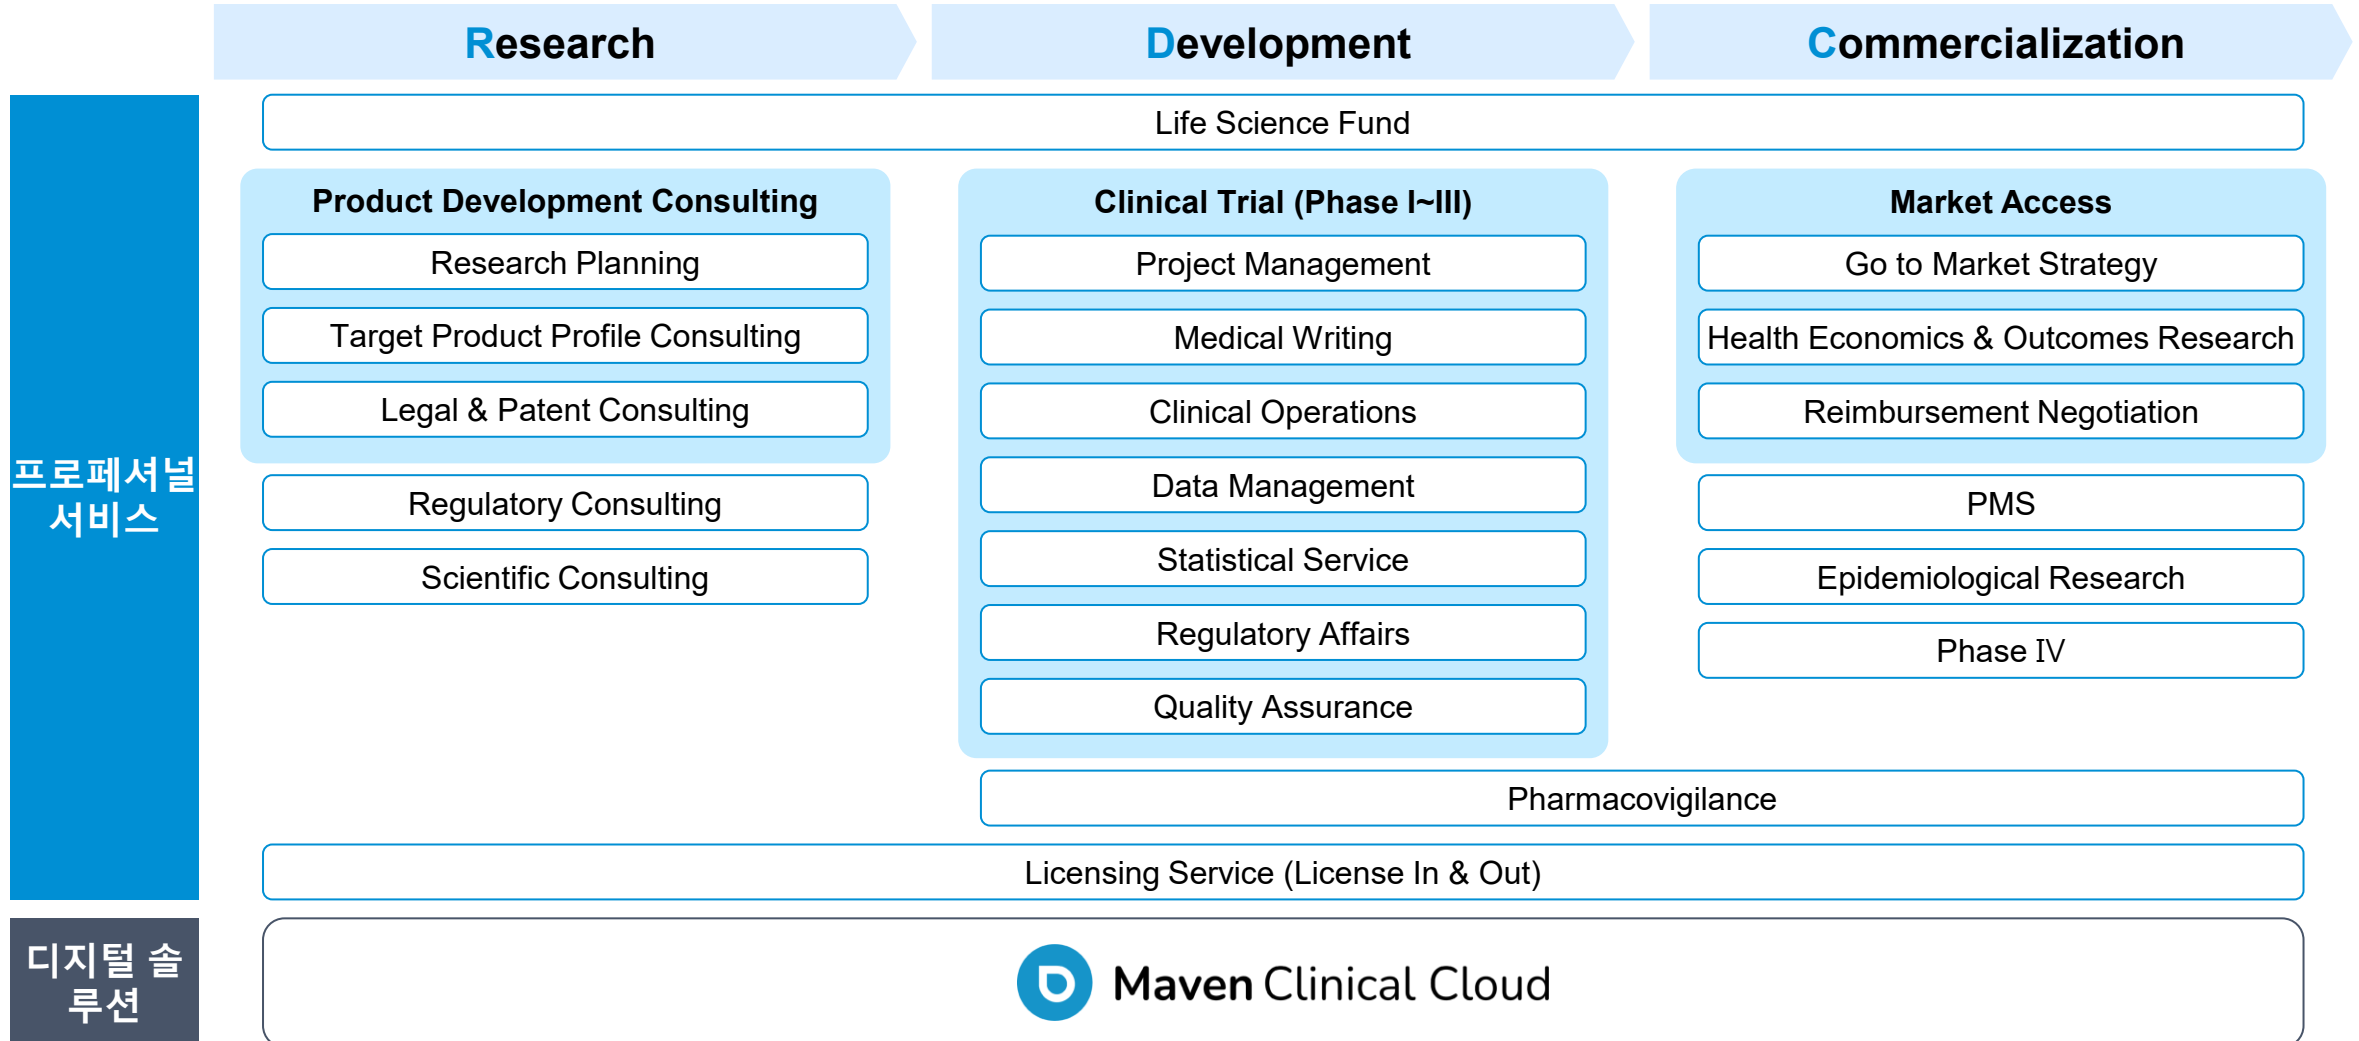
Research

Development

Commercialization

프로페셔널 서비스

Life Science Fund

Product Development Consulting

Research Planning

Target Product Profile Consulting

Legal & Patent Consulting

Regulatory Consulting

Scientific Consulting

Clinical Trial (Phase I~III)

Project Management

Medical Writing

Clinical Operations

Data Management

Statistical Service

Regulatory Affairs

Quality Assurance

Market Access

Go to Market Strategy

Health Economics & Outcomes Research

Reimbursement Negotiation

PMS

Epidemiological Research

Phase IV

Pharmacovigilance

Licensing Service (License In & Out)

디지털 솔루션

Maven Clinical Cloud